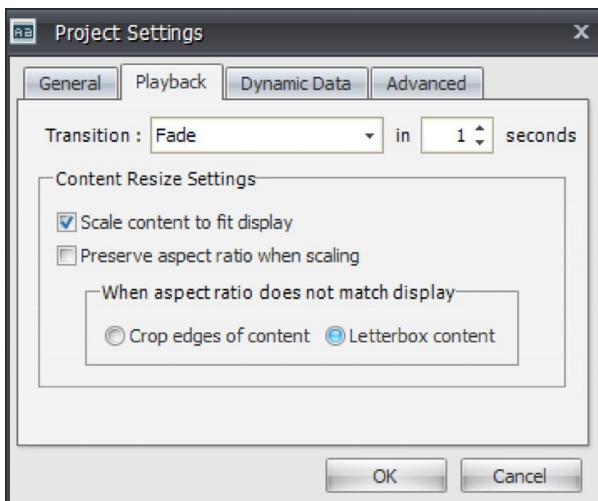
Project Settings

X

General Playback Dynamic Data Advanced

Transition : Fade in 1 seconds

Content Resize Settings

Scale content to fit display

Preserve aspect ratio when scaling

When aspect ratio does not match display

Crop edges of content Letterbox content

OK Cancel